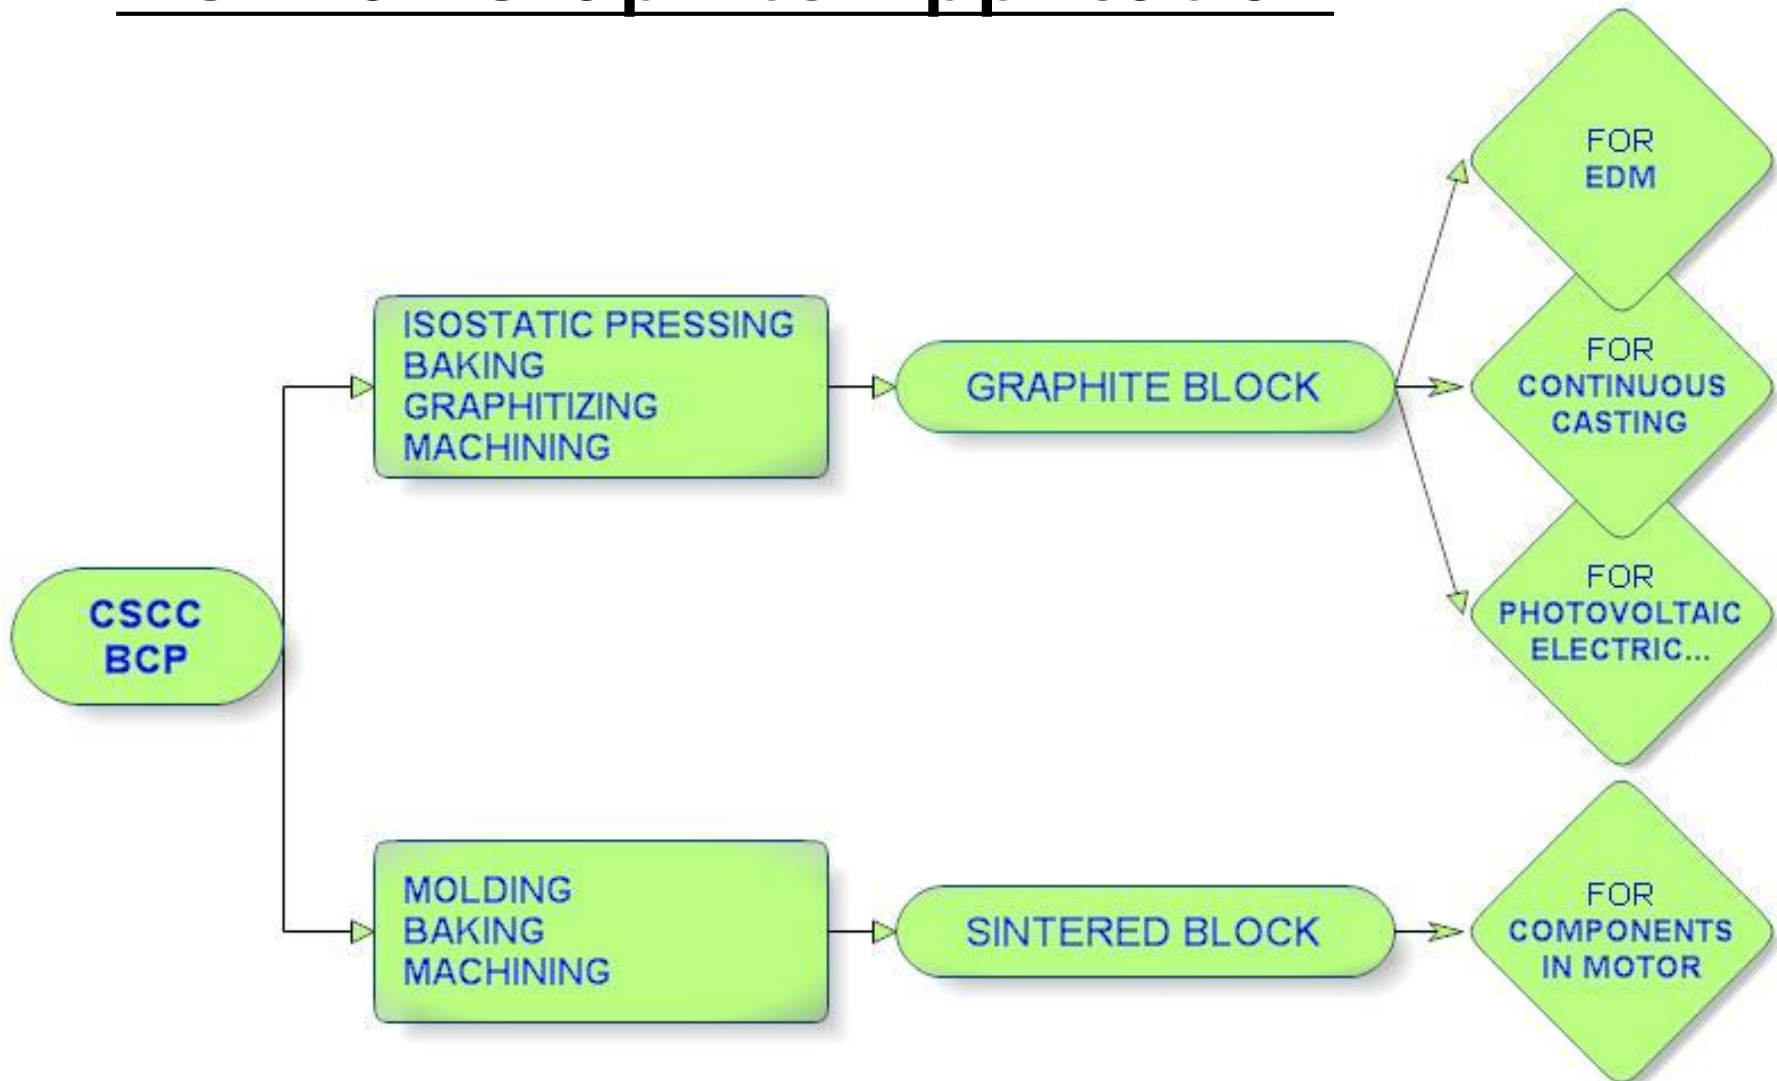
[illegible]

CSCC
BCP

ISOSTATIC PRESSING
BAKING
GRAPHITIZING
MACHINING

GRAPHITE BLOCK

FOR
EDM

FOR
CONTINUOUS
CASTING

FOR
PHOTOVOLTAIC
ELECTRIC...

MOLDING
BAKING
MACHINING

SINTERED BLOCK

FOR
COMPONENTS
IN MOTOR